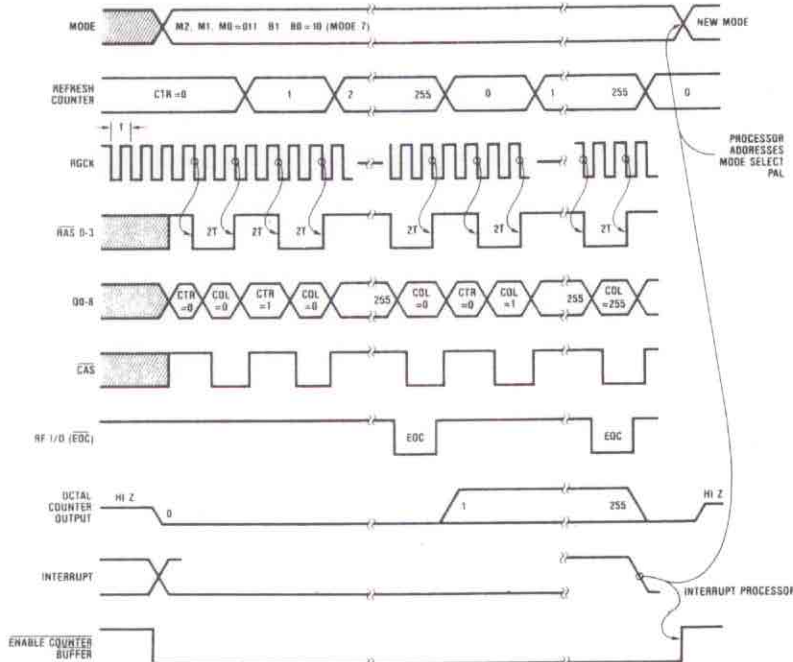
MODE
M2, M1, M0 = 011 B1 B0 = 10 (MODE 7)
NEW MODE

REFRESH COUNTER
CTR = 0
1
2
255
0
1
255
0

PROCESSOR ADDRESSES MODE SELECT PAL

T

RGCK

$\overline{RAS}$ 0-3
2T
2T
2T
2T
2T
2T
2T

Q0-8
CTR = 0
COL = 0
CTR = 1
COL = 0
255
COL = 0
CTR = 0
COL = 1
255
COL = 255

$\overline{CAS}$

RF I/O ($\overline{EOC}$)
EOC
EOC

OCTAL COUNTER OUTPUT
HI Z
0
1
255
HI Z

INTERRUPT
INTERRUPT PROCESSOR

$\overline{ENABLE\ COUNTER}$ BUFFER